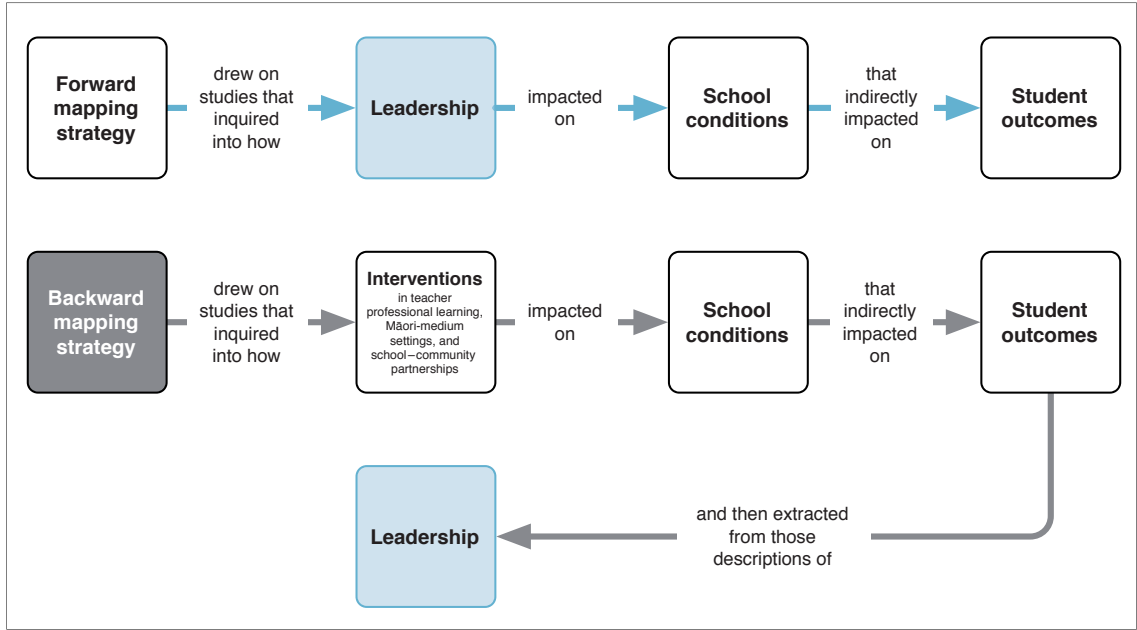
Forward mapping strategy

drew on studies that inquired into how

Leadership

impacted on

School conditions

that indirectly impacted on

Student outcomes

Backward mapping strategy

drew on studies that inquired into how

Interventions in teacher professional learning, Māori-medium settings, and school–community partnerships

impacted on

School conditions

that indirectly impacted on

Student outcomes

and then extracted from those descriptions of

Leadership